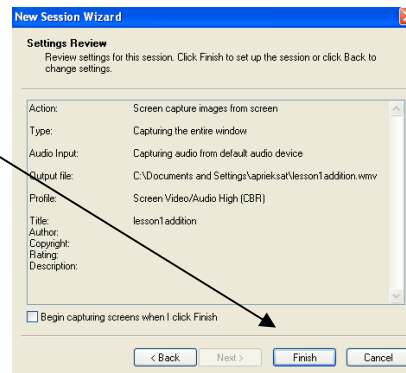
New Session Wizard

Settings Review
Review settings for this session. Click Finish to set up the session or click Back to change settings.

| | |
|---|---|
| Action: | Screen capture images from screen |
| Type: | Capturing the entire window |
| Audio Input: | Capturing audio from default audio device |
| Output file: | C:\Documents and Settings\aprieksat\lesson1addition.wmv |
| Profile: | Screen Video/Audio High (CBR) |
| Title: | lesson1addition |
| Author: | |
| Copyright: | |
| Rating: | |
| Description: | |

Begin capturing screens when I click Finish

< Back   Next >   Finish   Cancel